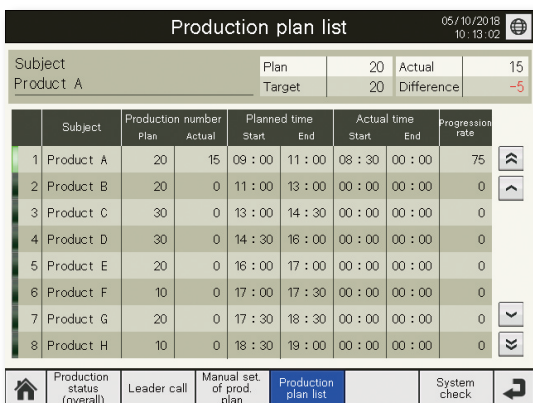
Production plan list

05/10/2018
10:13:02

Subject
Product A

| Plan | 20 | Actual | 15 |
|---|---|---|---|
| Target | 20 | Difference | -5 |

| | Subject | Production number Plan | Production number Actual | Planned time Start | Planned time End | Actual time Start | Actual time End | Progression rate |
|---|---|---|---|---|---|---|---|---|
| 1 | Product A | 20 | 15 | 09:00 | 11:00 | 08:30 | 00:00 | 75 |
| 2 | Product B | 20 | 0 | 11:00 | 13:00 | 00:00 | 00:00 | 0 |
| 3 | Product C | 30 | 0 | 13:00 | 14:30 | 00:00 | 00:00 | 0 |
| 4 | Product D | 30 | 0 | 14:30 | 16:00 | 00:00 | 00:00 | 0 |
| 5 | Product E | 20 | 0 | 16:00 | 17:00 | 00:00 | 00:00 | 0 |
| 6 | Product F | 10 | 0 | 17:00 | 17:30 | 00:00 | 00:00 | 0 |
| 7 | Product G | 20 | 0 | 17:30 | 18:30 | 00:00 | 00:00 | 0 |
| 8 | Product H | 10 | 0 | 18:30 | 19:00 | 00:00 | 00:00 | 0 |

Production status (overall)
Leader call
Manual set. of prod. plan
Production plan list
System check